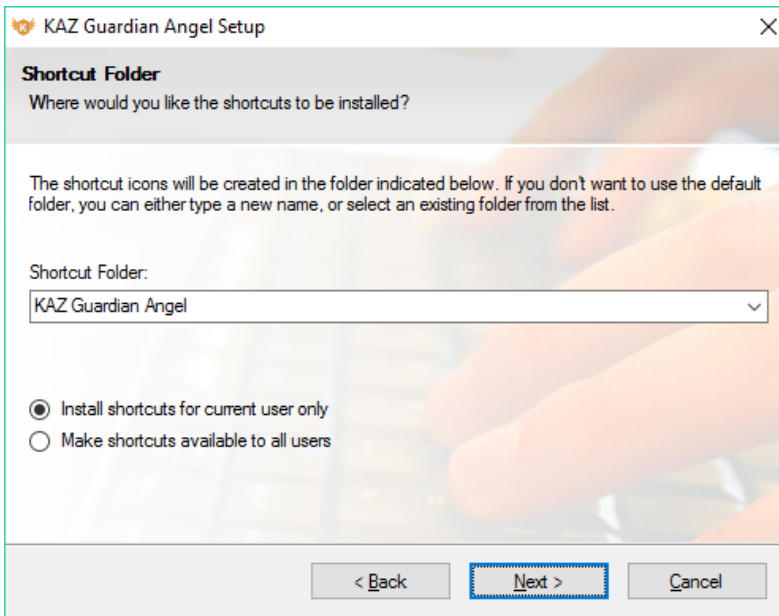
KAZ Guardian Angel Setup

Shortcut Folder
Where would you like the shortcuts to be installed?

The shortcut icons will be created in the folder indicated below. If you don't want to use the default folder, you can either type a new name, or select an existing folder from the list.

Shortcut Folder:

KAZ Guardian Angel

Install shortcuts for current user only

Make shortcuts available to all users

< Back

Next >

Cancel